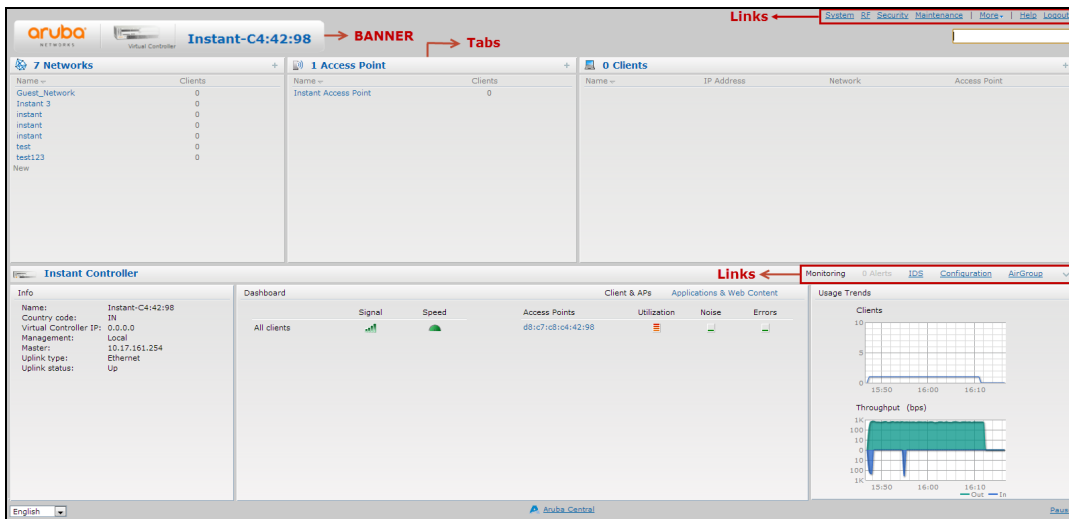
aruba NETWORKS

Virtual Controller

Instant-C4:42:98

BANNER

Tabs

Links

System RF Security Maintenance | More | Help Logout

7 Networks

| Name | Clients |
|---|---|
| Guest_Network | 0 |
| Instant 3 | 0 |
| instant | 0 |
| instant | 0 |
| instant | 0 |
| test | 0 |
| test123 | 0 |

New

1 Access Point

| Name | Clients |
|---|---|
| Instant Access Point | 0 |

0 Clients

| Name | IP Address | Network | Access Point |
|---|---|---|---|

Instant Controller

Links

Monitoring 0 Alerts IDS Configuration AirGroup

Info

Name: Instant-C4:42:98
Country code: IN
Virtual Controller IP: 0.0.0.0
Management: Local
Master: 10.17.161.254
Uplink type: Ethernet
Uplink status: Up

Dashboard

Client & APs Applications & Web Content

| | Signal | Speed | Access Points | Utilization | Noise | Errors |
|---|---|---|---|---|---|---|
| All clients | | | d8:c7:c8:c4:42:98 | | | |

Usage Trends

Clients

10
5
0
15:50 16:00 16:10

Throughput (bps)

1K
100
10
0
10
100
1K
15:50 16:00 16:10
Out In

English

Aruba Central

Pause